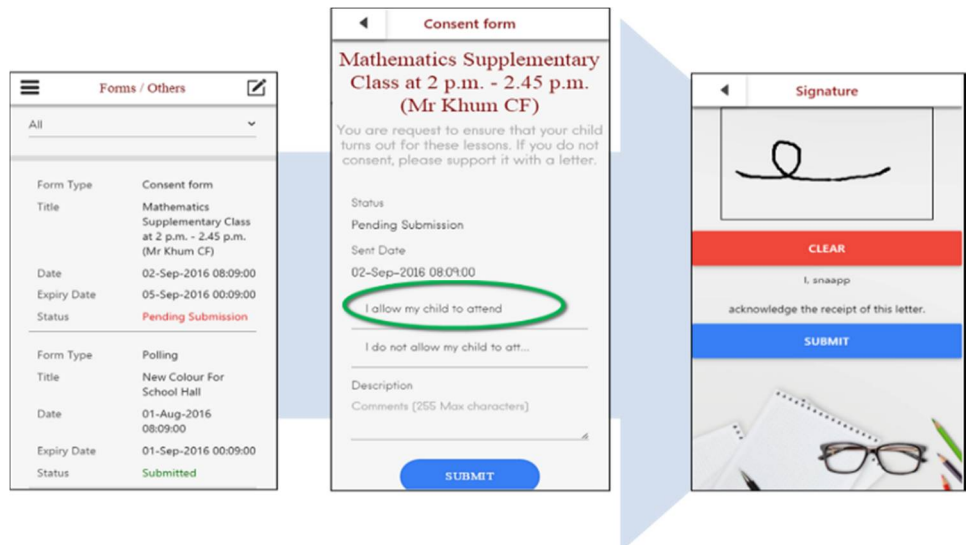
Forms / Others

All

| Form Type | Consent form |
|---|---|
| Title | Mathematics Supplementary Class at 2 p.m. - 2.45 p.m. (Mr Khum CF) |
| Date | 02-Sep-2016 08:09:00 |
| Expiry Date | 05-Sep-2016 00:09:00 |
| Status | Pending Submission |

| Form Type | Polling |
|---|---|
| Title | New Colour For School Hall |
| Date | 01-Aug-2016 08:09:00 |
| Expiry Date | 01-Sep-2016 00:09:00 |
| Status | Submitted |

Consent form

Mathematics Supplementary Class at 2 p.m. - 2.45 p.m. (Mr Khum CF)

You are request to ensure that your child turns out for these lessons. If you do not consent, please support it with a letter.

Status
Pending Submission
Sent Date
02-Sep-2016 08:09:00

I allow my child to attend

I do not allow my child to att...

Description
Comments (255 Max characters)

SUBMIT

Signature

CLEAR

I, snaapp

acknowledge the receipt of this letter.

SUBMIT